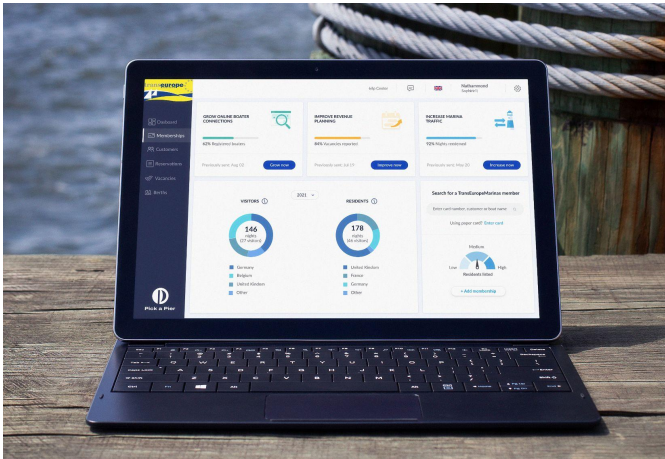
transeurope

Dashboard
Memberships
Customers
Reservations
Vacancies
Berths

Pick a Pier

Help Center
Mathammed
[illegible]

GROW ONLINE BOATER CONNECTIONS
62% Registered boaters
Products exist: Aug 03
Grow now

IMPROVE REVENUE PLANNING
84% Vacancies reported
Products exist: Jul 27
Improve now

INCREASE MARINA TRAFFIC
92% Nights reserved
Products exist: May 20
Increase now

2021

VISITORS
146
nights
(27 visitors)
Germany
Belgium
United Kingdom
Other

RESIDENTS
178
nights
(46 visitors)
United Kingdom
France
Germany
Other

Search for a TransEuropeMarinas member
Enter card number, customer or boat name
Using paper card? Enter card
Medium
Low
High
Residents listed
+ Add membership